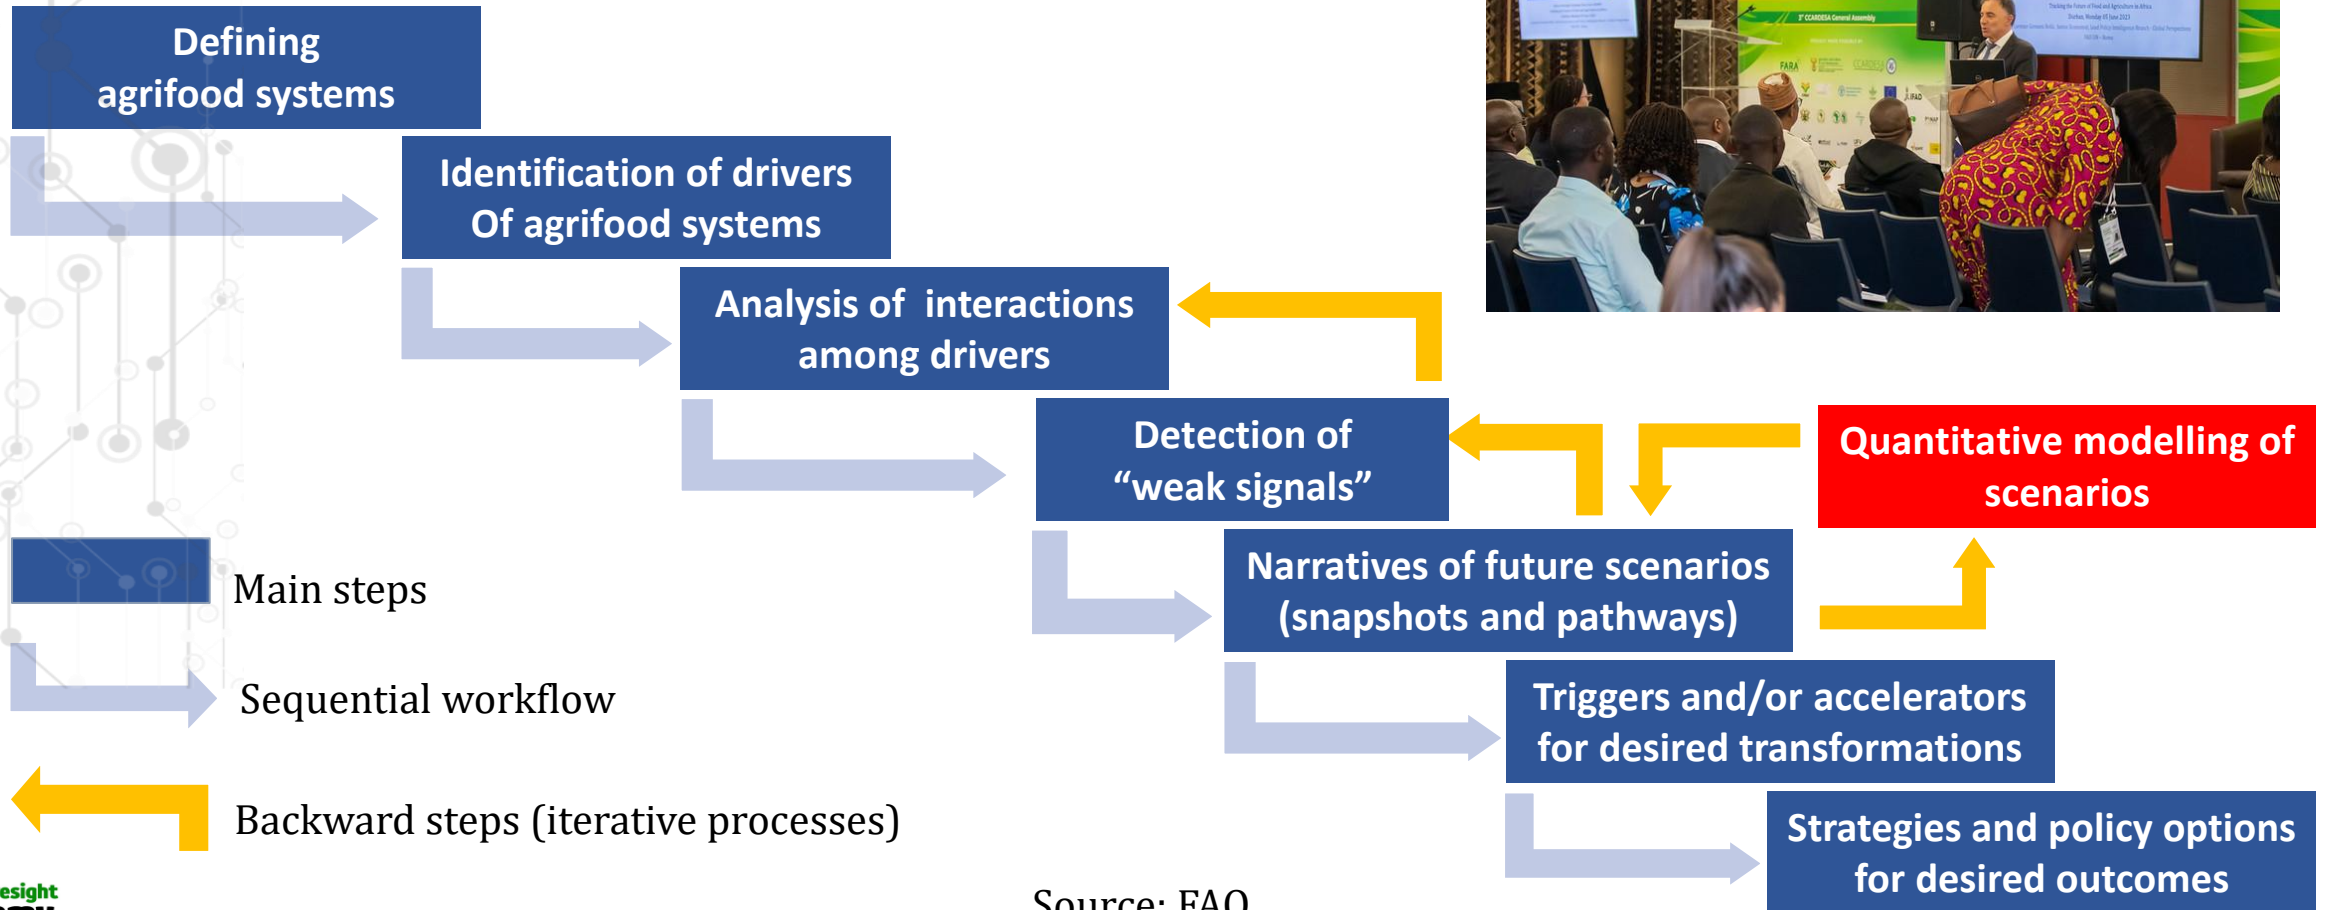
Defining agrifood systems

Identification of drivers Of agrifood systems

Analysis of interactions among drivers

Detection of “weak signals”

Quantitative modelling of scenarios

Narratives of future scenarios (snapshots and pathways)

Triggers and/or accelerators for desired transformations

Strategies and policy options for desired outcomes

Main steps

Sequential workflow

Backward steps (iterative processes)

esight

Source: FAO